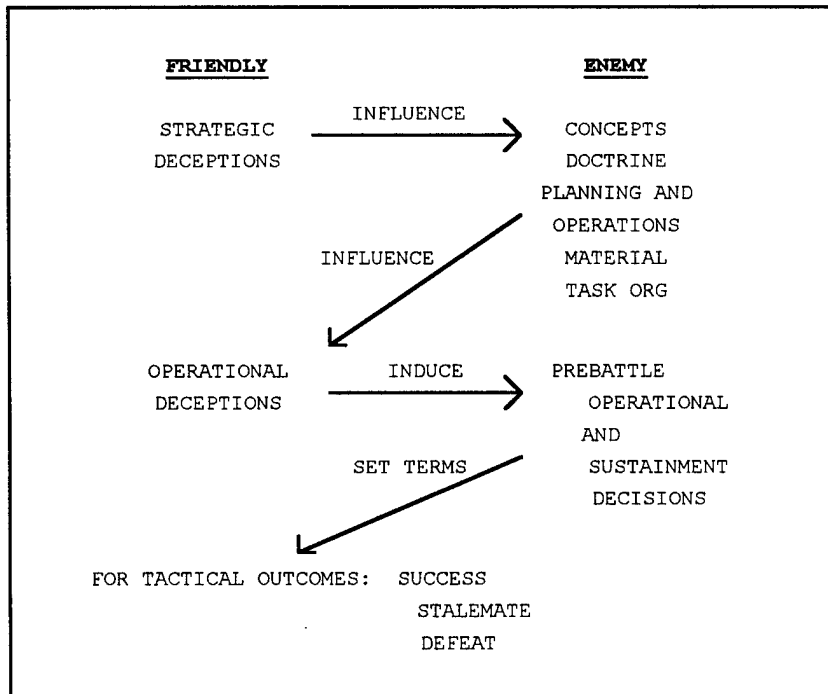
FRIENDLY

ENEMY

STRATEGIC DECEPTIONS

INFLUENCE

CONCEPTS
DOCTRINE
PLANNING AND OPERATIONS
MATERIAL
TASK ORG

INFLUENCE

OPERATIONAL DECEPTIONS

INDUCE

PREBATTLE OPERATIONAL AND SUSTAINMENT DECISIONS

SET TERMS

FOR TACTICAL OUTCOMES: SUCCESS
STALEMATE
DEFEAT